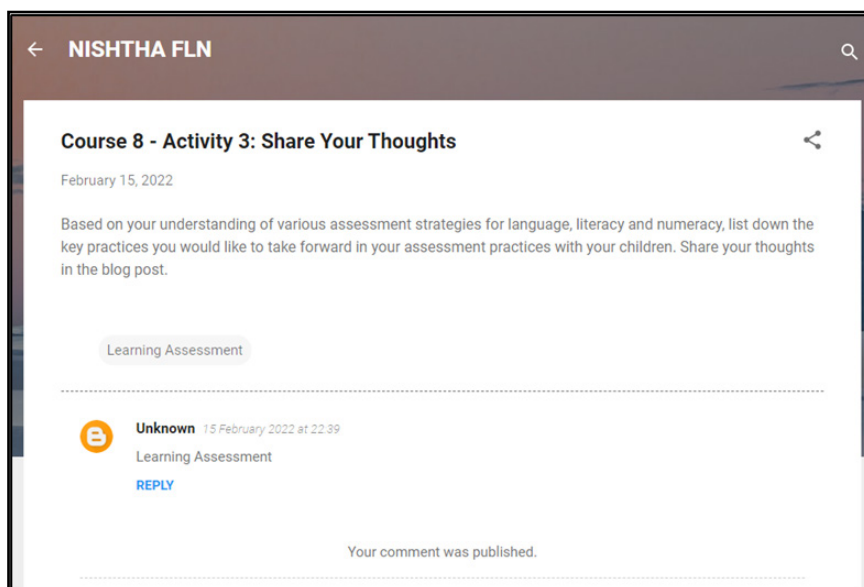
NISHTHA FLN

Course 8 - Activity 3: Share Your Thoughts

February 15, 2022

Based on your understanding of various assessment strategies for language, literacy and numeracy, list down the key practices you would like to take forward in your assessment practices with your children. Share your thoughts in the blog post.

Learning Assessment

Unknown 15 February 2022 at 22:39

Learning Assessment

REPLY

Your comment was published.